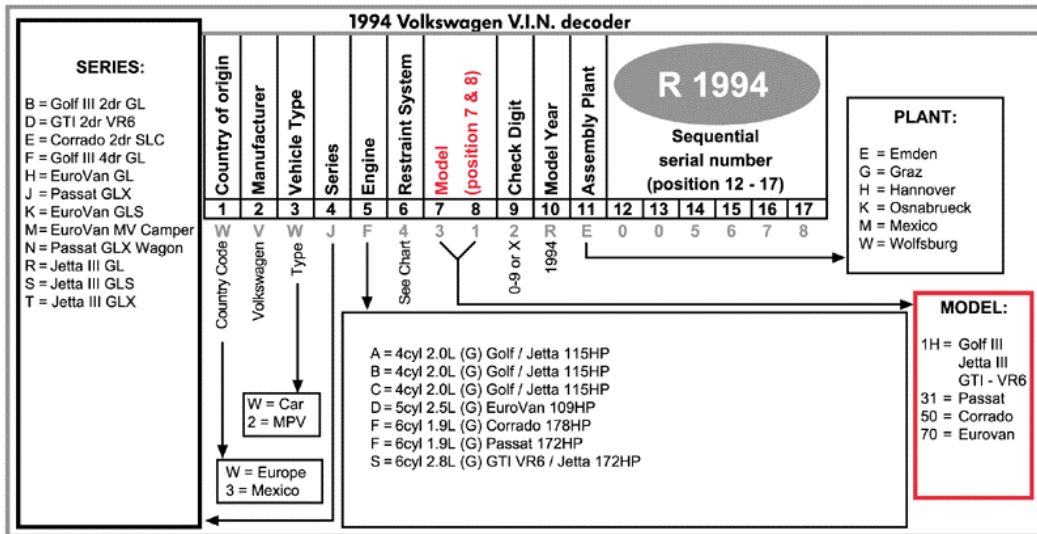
1994 Volkswagen V.I.N. decoder

SERIES:

B = Golf III 2dr GL
D = GTI 2dr VR6
E = Corrado 2dr SLC
F = Golf III 4dr GL
H = EuroVan GL
J = Passat GLX
K = EuroVan GLS
M = EuroVan MV Camper
N = Passat GLX Wagon
R = Jetta III GL
S = Jetta III GLS
T = Jetta III GLX

| Country of origin | Manufacturer | Vehicle Type | Series | Engine | Restraint System | Model (position 7 & 8) | | Check Digit | Model Year | Assembly Plant | | | | | | |
|---|---|---|---|---|---|---|---|---|---|---|---|---|---|---|---|---|
| 1 | 2 | 3 | 4 | 5 | 6 | 7 | 8 | 9 | 10 | 11 | 12 | 13 | 14 | 15 | 16 | 17 |
| W | V | W | J | F | 4 | 3 | 1 | 2 | R | E | 0 | 0 | 5 | 6 | 7 | 8 |

R 1994

Sequential serial number (position 12 - 17)

Country Code
Volkswagen
Type
See Chart
0-9 or X
1994

PLANT:

E = Emden
G = Graz
H = Hannover
K = Osnabrueck
M = Mexico
W = Wolfsburg

MODEL:

1H = Golf III
Jetta III
GTI - VR6
31 = Passat
50 = Corrado
70 = Eurovan

A = 4cyl 2.0L (G) Golf / Jetta 115HP
B = 4cyl 2.0L (G) Golf / Jetta 115HP
C = 4cyl 2.0L (G) Golf / Jetta 115HP
D = 5cyl 2.5L (G) EuroVan 109HP
F = 6cyl 1.9L (G) Corrado 178HP
F = 6cyl 1.9L (G) Passat 172HP
S = 6cyl 2.8L (G) GTI VR6 / Jetta 172HP

W = Car
2 = MPV

W = Europe
3 = Mexico